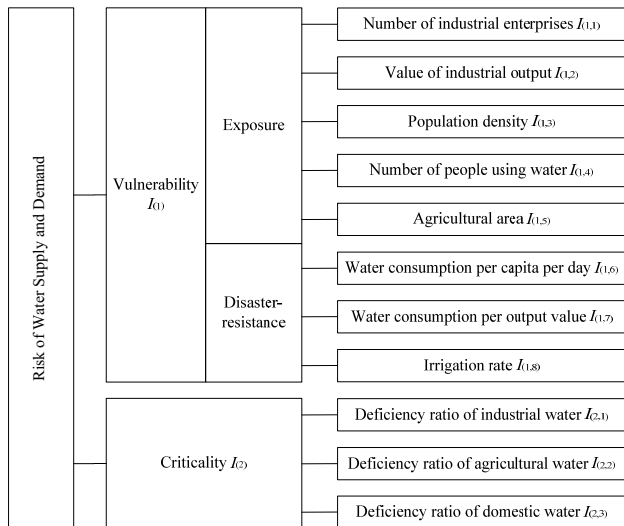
Risk of Water Supply and Demand

Vulnerability $I_{(1)}$

Exposure

Disaster-resistance

Number of industrial enterprises $I_{(1,1)}$

Value of industrial output $I_{(1,2)}$

Population density $I_{(1,3)}$

Number of people using water $I_{(1,4)}$

Agricultural area $I_{(1,5)}$

Water consumption per capita per day $I_{(1,6)}$

Water consumption per output value $I_{(1,7)}$

Irrigation rate $I_{(1,8)}$

Criticality $I_{(2)}$

Deficiency ratio of industrial water $I_{(2,1)}$

Deficiency ratio of agricultural water $I_{(2,2)}$

Deficiency ratio of domestic water $I_{(2,3)}$